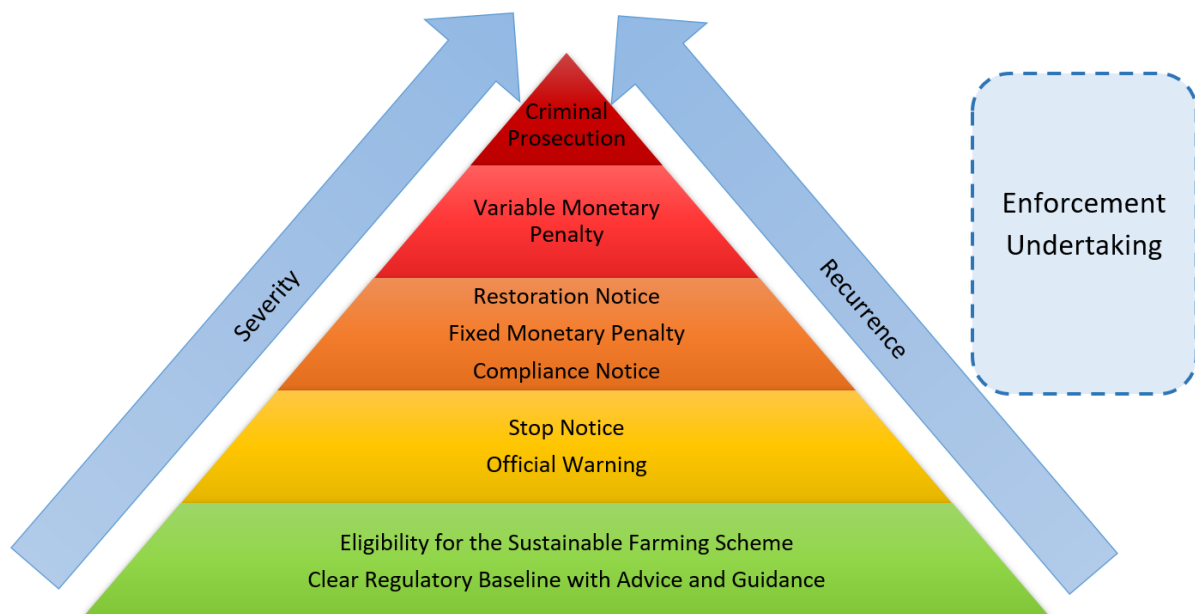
Criminal Prosecution

Variable Monetary Penalty

Restoration Notice
Fixed Monetary Penalty
Compliance Notice

Stop Notice
Official Warning

Eligibility for the Sustainable Farming Scheme
Clear Regulatory Baseline with Advice and Guidance

Severity

Recurrence

Enforcement Undertaking